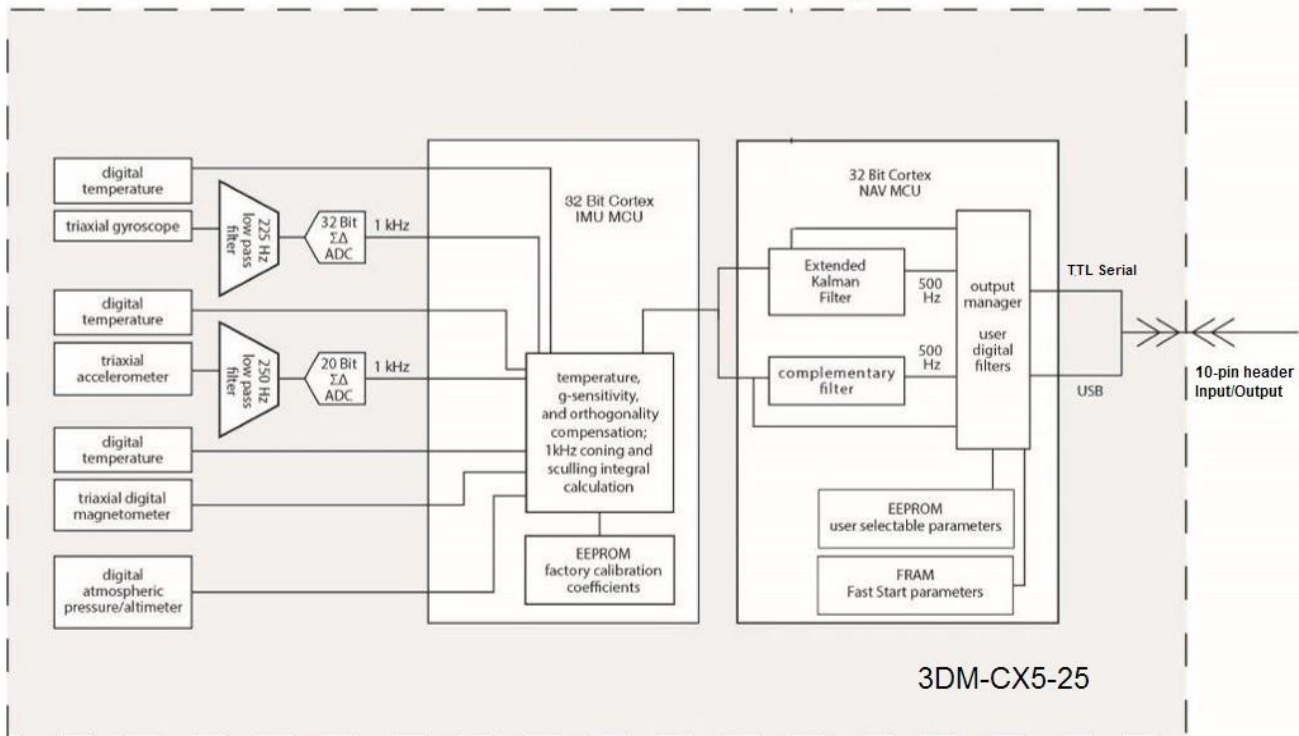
digital temperature

triaxial gyroscope

225 Hz low pass filter

32 Bit ΣΔ ADC

1 kHz

digital temperature

triaxial accelerometer

250 Hz low pass filter

20 Bit ΣΔ ADC

1 kHz

digital temperature

triaxial digital magnetometer

digital atmospheric pressure/altimeter

32 Bit Cortex IMU MCU

temperature, g-sensitivity, and orthogonality compensation; 1kHz coning and sculling integral calculation

EEPROM factory calibration coefficients

32 Bit Cortex NAV MCU

Extended Kalman Filter

500 Hz

complementary filter

500 Hz

output manager

user digital filters

EEPROM user selectable parameters

FRAM Fast Start parameters

TTL Serial

USB

10-pin header Input/Output

3DM-CX5-25